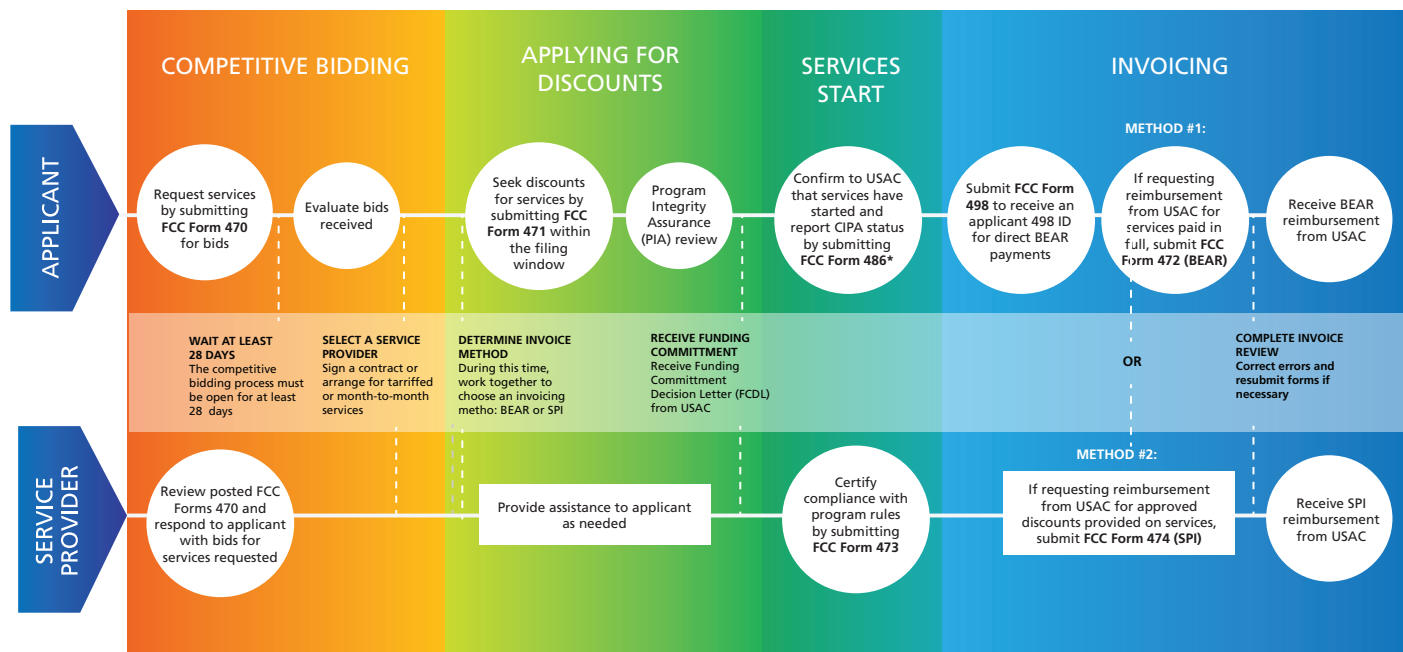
COMPETITIVE BIDDING

APPLYING FOR DISCOUNTS

SERVICES START

INVOICING

APPLICANT

Request services by submitting FCC Form 470 for bids

Evaluate bids received

Seek discounts for services by submitting FCC Form 471 within the filing window

Program Integrity Assurance (PIA) review

Confirm to USAC that services have started and report CIPA status by submitting FCC Form 486*

METHOD #1:

Submit FCC Form 498 to receive an applicant 498 ID for direct BEAR payments

If requesting reimbursement from USAC for services paid in full, submit FCC Form 472 (BEAR)

Receive BEAR reimbursement from USAC

WAIT AT LEAST 28 DAYS
The competitive bidding process must be open for at least 28 days

SELECT A SERVICE PROVIDER
Sign a contract or arrange for tarriffed or month-to-month services

DETERMINE INVOICE METHOD
During this time, work together to choose an invoicing metho: BEAR or SPI

RECEIVE FUNDING COMMITTMENT
Receive Funding Committment Decision Letter (FCDL) from USAC

OR

COMPLETE INVOICE REVIEW
Correct errors and resubmit forms if necessary

SERVICE PROVIDER

METHOD #2:

Review posted FCC Forms 470 and respond to applicant with bids for services requested

Provide assistance to applicant as needed

Certify compliance with program rules by submitting FCC Form 473

If requesting reimbursement from USAC for approved discounts provided on services, submit FCC Form 474 (SPI)

Receive SPI reimbursement from USAC